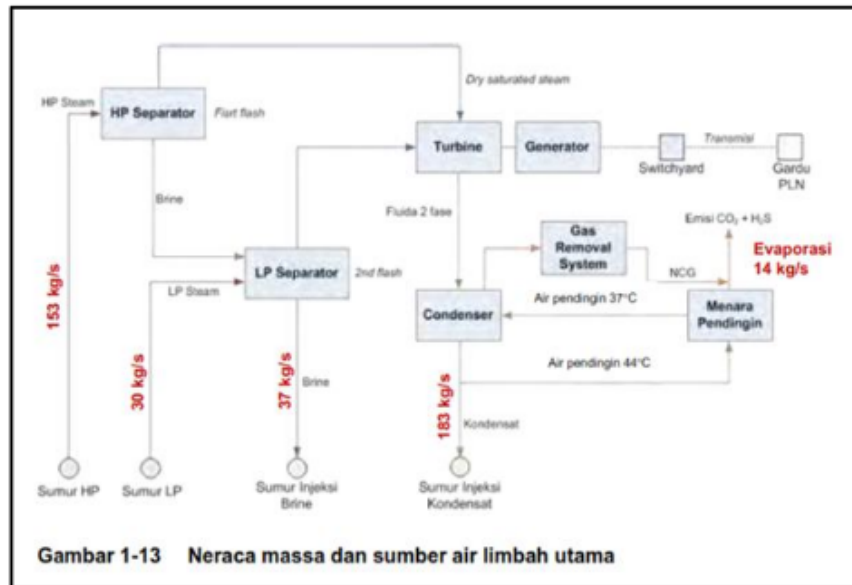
HP Steam

HP Separator

First flash

Dry saturated steam

Turbine

Generator

Transmisi

Switchyard

Gardu PLN

Brine

Fluida 2 fase

Emisi $CO_2$ + $H_2S$

Gas Removal System

Evaporasi 14 kg/s

153 kg/s

LP Steam

LP Separator

2nd flash

NCG

Air pendingin 37°C

Condenser

Menara Pendingin

30 kg/s

37 kg/s

Brine

Air pendingin 44°C

183 kg/s

Kondensat

Sumur HP

Sumur LP

Sumur Injeksi Brine

Sumur Injeksi Kondensat

Gambar 1-13 Neraca massa dan sumber air limbah utama